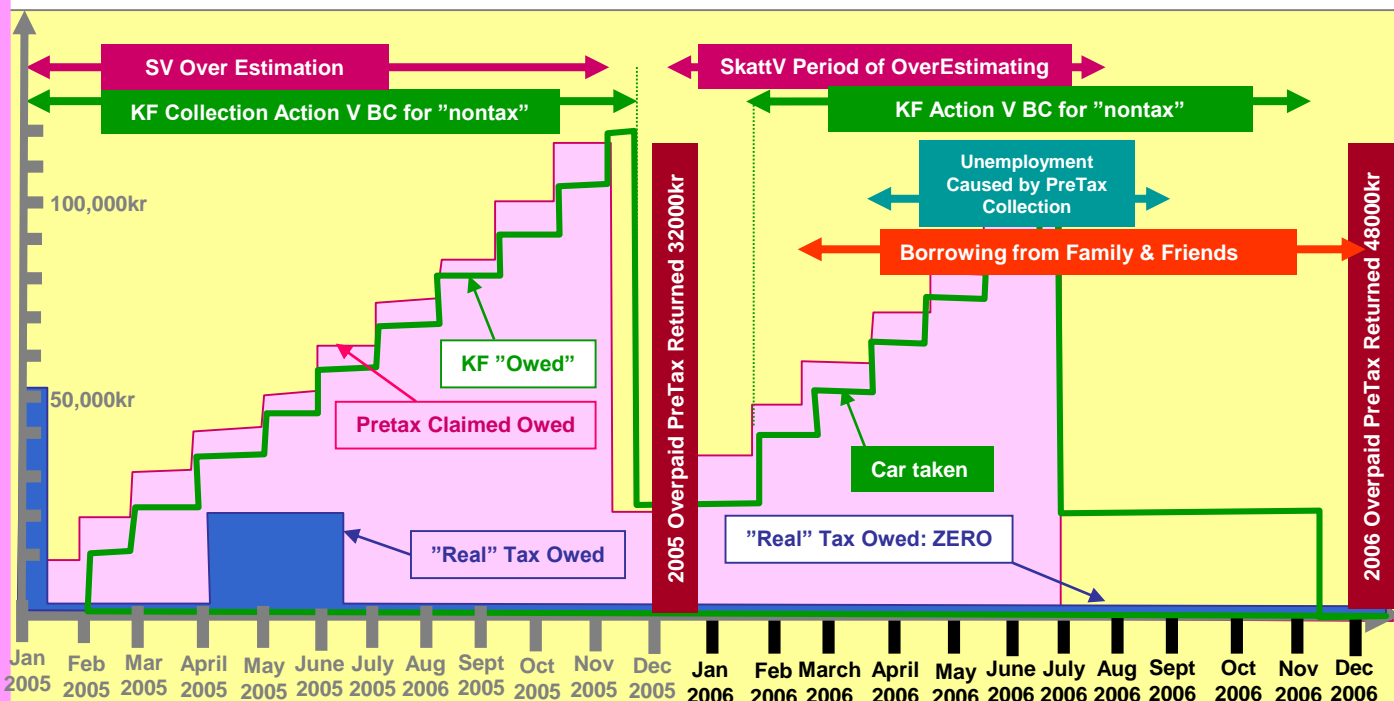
SV Over Estimation

KF Collection Action V BC for ”nontax”

SkattV Period of OverEstimating

KF Action V BC for ”nontax”

Unemployment Caused by PreTax Collection

Borrowing from Family & Friends

100,000kr

50,000kr

KF ”Owed”

Pretax Claimed Owed

Car taken

”Real” Tax Owed

”Real” Tax Owed: ZERO

2005 Overpaid PreTax Returned 32000kr

2006 Overpaid PreTax Returned 48000kr

Jan 2005 Feb 2005 Mar 2005 April 2005 May 2005 June 2005 July 2005 Aug 2006 Sept 2005 Oct 2005 Nov 2005 Dec 2005 Jan 2006 Feb 2006 March 2006 April 2006 May 2006 June 2006 July 2006 Aug 2006 Sept 2006 Oct 2006 Nov 2006 Dec 2006